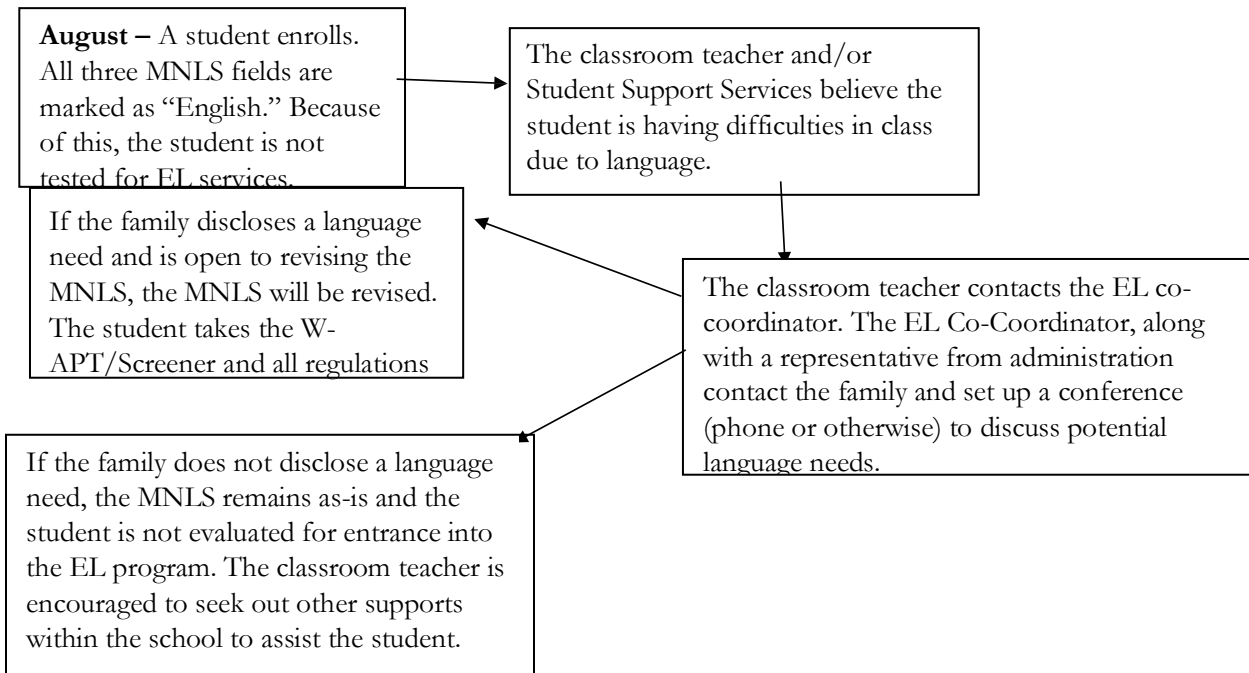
**August –** A student enrolls. All three MNLS fields are marked as "English." Because of this, the student is not tested for EL services.

The classroom teacher and/or Student Support Services believe the student is having difficulties in class due to language.

The classroom teacher contacts the EL co-coordinator. The EL Co-Coordinator, along with a representative from administration contact the family and set up a conference (phone or otherwise) to discuss potential language needs.

If the family discloses a language need and is open to revising the MNLS, the MNLS will be revised. The student takes the W-APT/Screener and all regulations

If the family does not disclose a language need, the MNLS remains as-is and the student is not evaluated for entrance into the EL program. The classroom teacher is encouraged to seek out other supports within the school to assist the student.